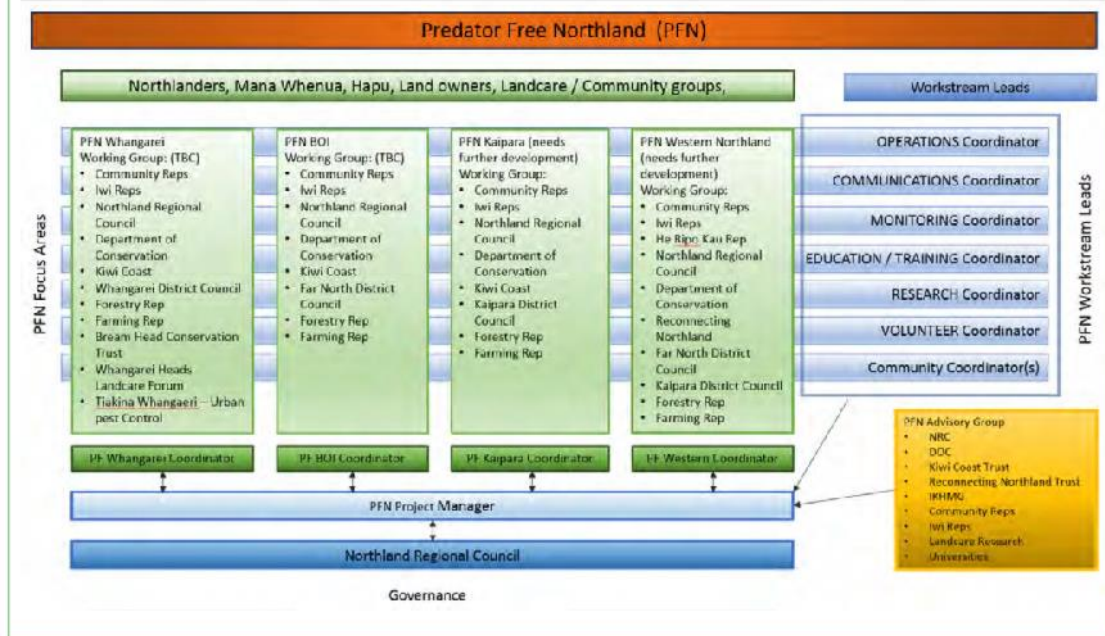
Predator Free Northland (PFN)

Northlanders, Mana Whenua, Hapu, Land owners, Landcare / Community groups,

Workstream Leads

PFN Focus Areas

PFN Whangarei
Working Group: (TBC)
• Community Reps
• Iwi Reps
• Northland Regional Council
• Department of Conservation
• Kiwi Coast
• Whangarei District Council
• Forestry Rep
• Farming Rep
• Bream Head Conservation Trust
• Whangarei Heads Landcare Forum
• Tiakina Whangaeri – Urban pest Control

PFN BOI
Working Group: (TBC)
• Community Reps
• Iwi Reps
• Northland Regional Council
• Department of Conservation
• Kiwi Coast
• Far North District Council
• Forestry Rep
• Farming Rep

PFN Kaipara (needs further development)
Working Group:
• Community Reps
• Iwi Reps
• Northland Regional Council
• Department of Conservation
• Kiwi Coast
• Kaipara District Council
• Forestry Rep
• Farming Rep

PFN Western Northland (needs further development)
Working Group:
• Community Reps
• Iwi Reps
• He Ripo Kau Rep
• Northland Regional Council
• Department of Conservation
• Reconnecting Northland
• Far North District Council
• Kaipara District Council
• Forestry Rep
• Farming Rep

OPERATIONS Coordinator
COMMUNICATIONS Coordinator
MONITORING Coordinator
EDUCATION / TRAINING Coordinator
RESEARCH Coordinator
VOLUNTEER Coordinator
Community Coordinator(s)

PFN Workstream Leads

PF Whangarei Coordinator
PF BOI Coordinator
PF Kaipara Coordinator
PF Western Coordinator

PFN Advisory Group
• NRC
• DOC
• Kiwi Coast Trust
• Reconnecting Northland Trust
• IKHMG
• Community Reps
• Iwi Reps
• Landcare Research
• Universities

PFN Project Manager

Northland Regional Council

Governance